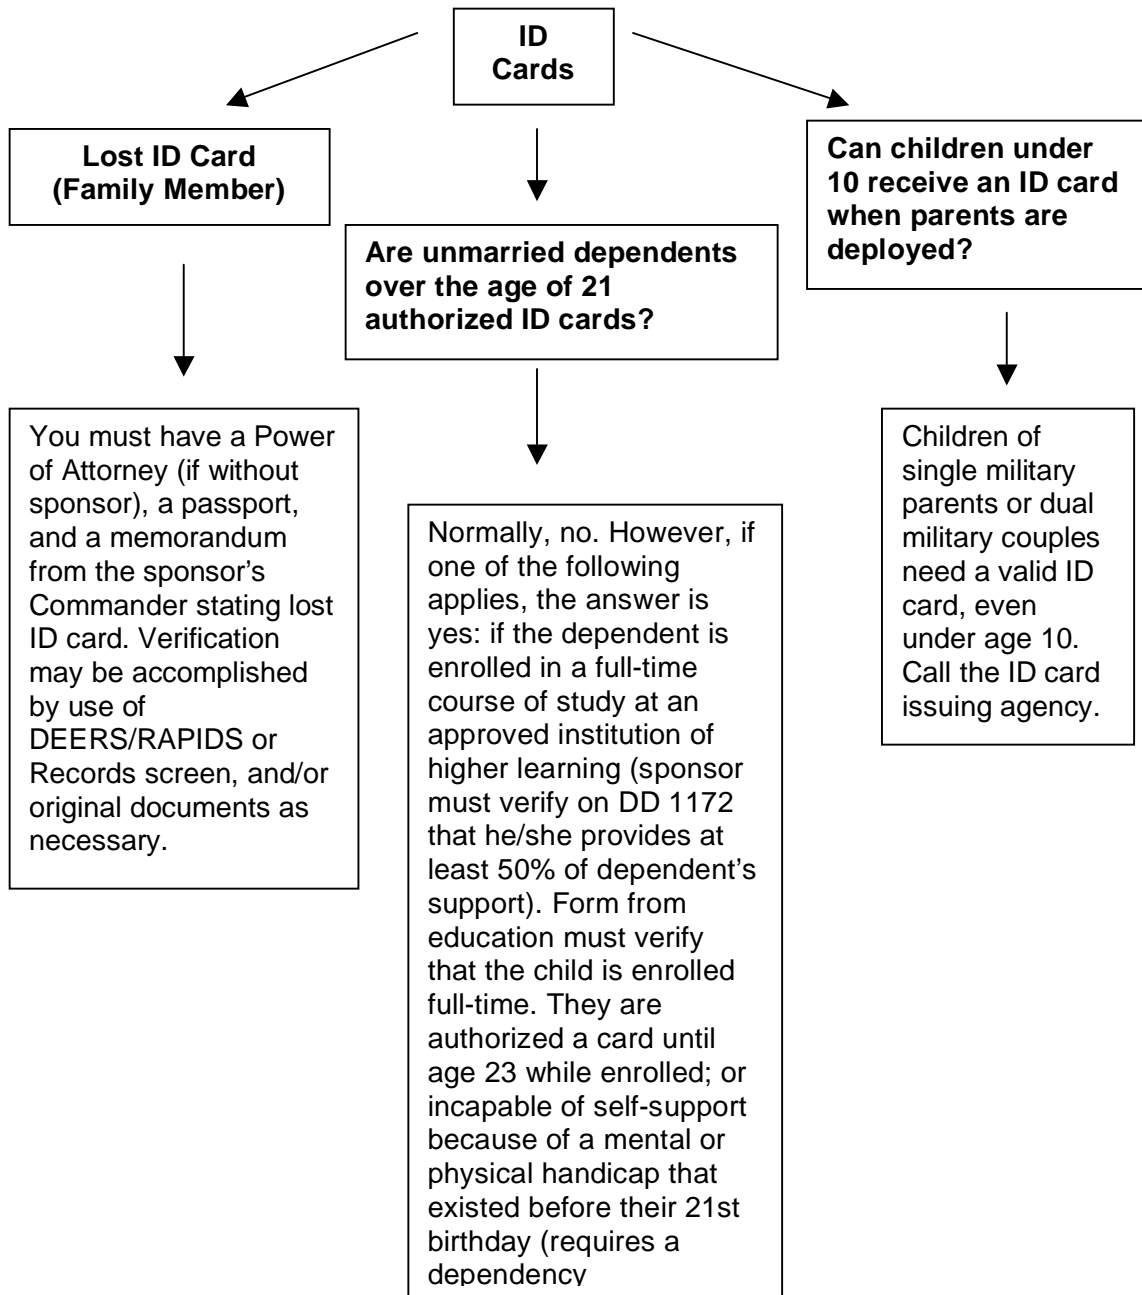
ID Cards

Lost ID Card (Family Member)

You must have a Power of Attorney (if without sponsor), a passport, and a memorandum from the sponsor's Commander stating lost ID card. Verification may be accomplished by use of DEERS/RAPIDS or Records screen, and/or original documents as necessary.

Are unmarried dependents over the age of 21 authorized ID cards?

Normally, no. However, if one of the following applies, the answer is yes: if the dependent is enrolled in a full-time course of study at an approved institution of higher learning (sponsor must verify on DD 1172 that he/she provides at least 50% of dependent's support). Form from education must verify that the child is enrolled full-time. They are authorized a card until age 23 while enrolled; or incapable of self-support because of a mental or physical handicap that existed before their 21st birthday (requires a dependency

Can children under 10 receive an ID card when parents are deployed?

Children of single military parents or dual military couples need a valid ID card, even under age 10. Call the ID card issuing agency.